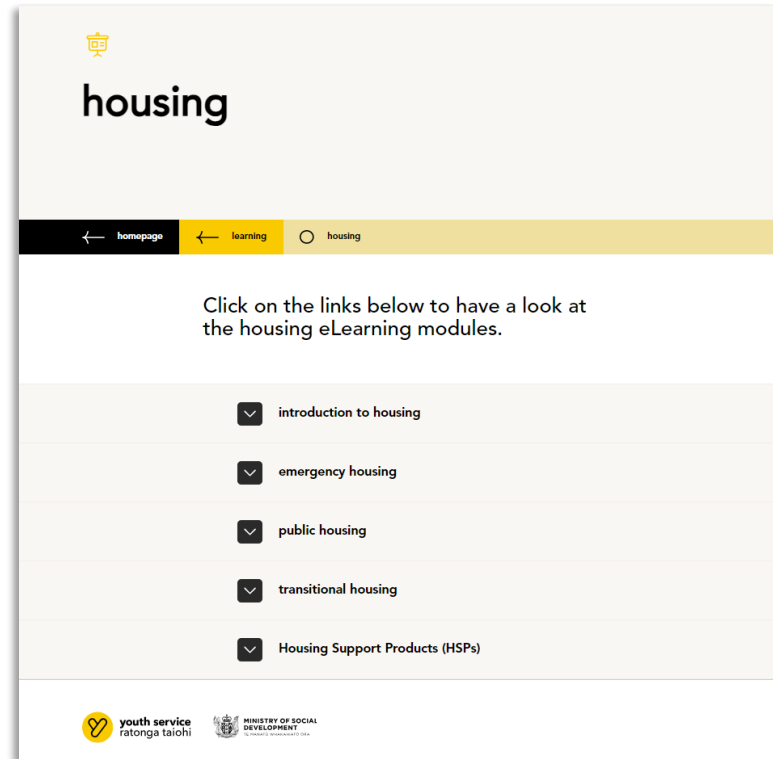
housing

homepage

learning

housing

Click on the links below to have a look at the housing eLearning modules.

introduction to housing

emergency housing

public housing

transitional housing

Housing Support Products (HSPs)

youth service
ratonga taiohi

MINISTRY OF SOCIAL DEVELOPMENT
TE MANATŪ WHAKAHIATO ORA